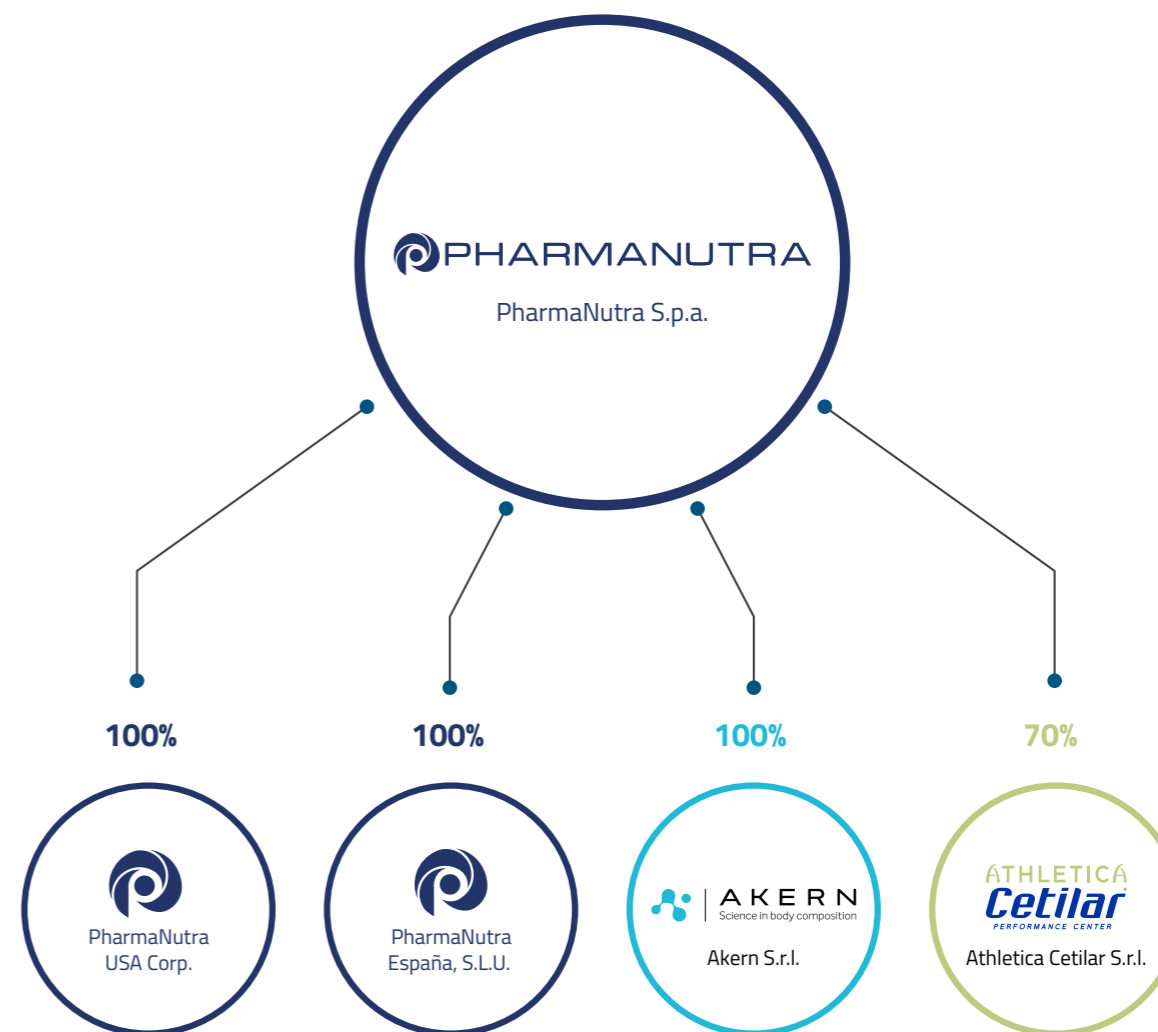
PHARMANUTRA
PharmaNutra S.p.a.

100%
PharmaNutra USA Corp.

100%
PharmaNutra España, S.L.U.

100%
AKERN
Science in body composition
Akern S.r.l.

70%
ATHLETICA
Cetilar
PERFORMANCE CENTER
Athletica Cetilar S.r.l.